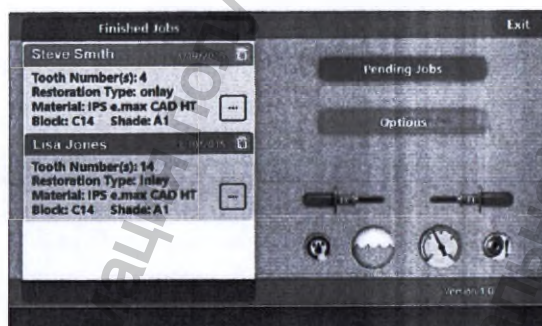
Finished Jobs

Exit

Steve Smith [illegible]

Tooth Number(s): 4
Restoration Type: onlay
Material: IPS e.max CAD HT
Block: C14 Shade: A1

...

Lisa Jones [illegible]

Tooth Number(s): 14
Restoration Type: Inlay
Material: IPS e.max CAD HT
Block: C14 Shade: A1

...

Pending Jobs

Options

Version 1.0